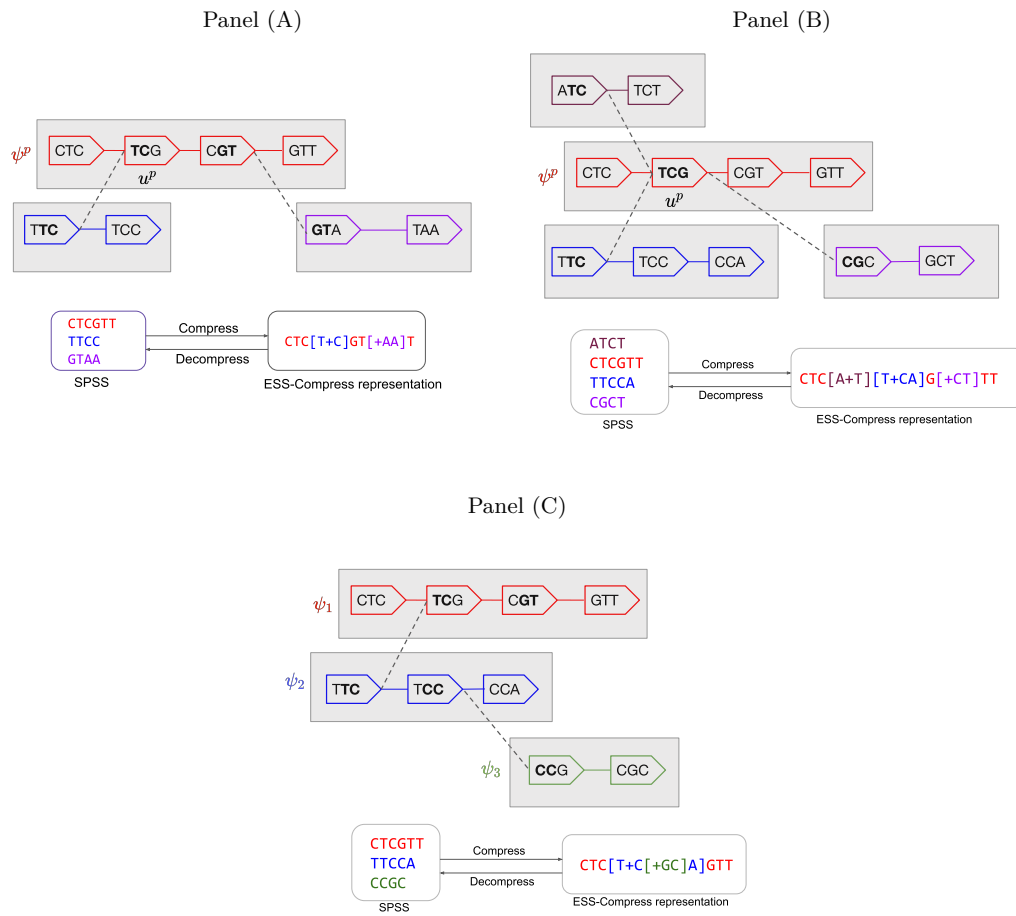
Panel (A)

$\psi^p$

CTC TCG CGT GTT

$u^p$

TTC TCC

GTA TAA

CTCGTT
TTCC
GTAA

SPSS

Compress

Decompress

CTC[T+C]GT[+AA]T

ESS-Compress representation

Panel (B)

ATC TCT

$\psi^p$

CTC TCG CGT GTT

$u^p$

TTC TCC CCA

CGC GCT

ATCT
CTCGTT
TTCCA
CGCT

SPSS

Compress

Decompress

CTC[A+T][T+CA]G[+CT]TT

ESS-Compress representation

Panel (C)

$\psi_1$

CTC TCG CGT GTT

$\psi_2$

TTC TCC CCA

$\psi_3$

CCG CGC

CTCGTT
TTCCA
CCGC

SPSS

Compress

Decompress

CTC[T+C[+GC]A]GTT

ESS-Compress representation